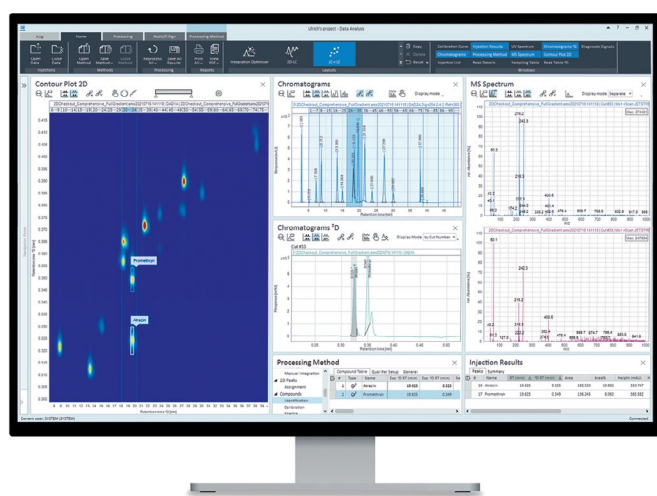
Ulrich's project - Data Analysis

Home
Processing

Contour Plot 2D

Chromatograms

MS Spectrum

Chromatograms ¹D

Processing Method

Injection Results

Integration Optimizer

Prometryn

Atrazin

Manual Integration
2D Peaks
Assignment
Compounds
Calibration

Compound Table
Qual Ref Setup
General

Atrazin
Prometryn

Peaks
Summary

Name
Atrazin
Prometryn

Display mode

Connected